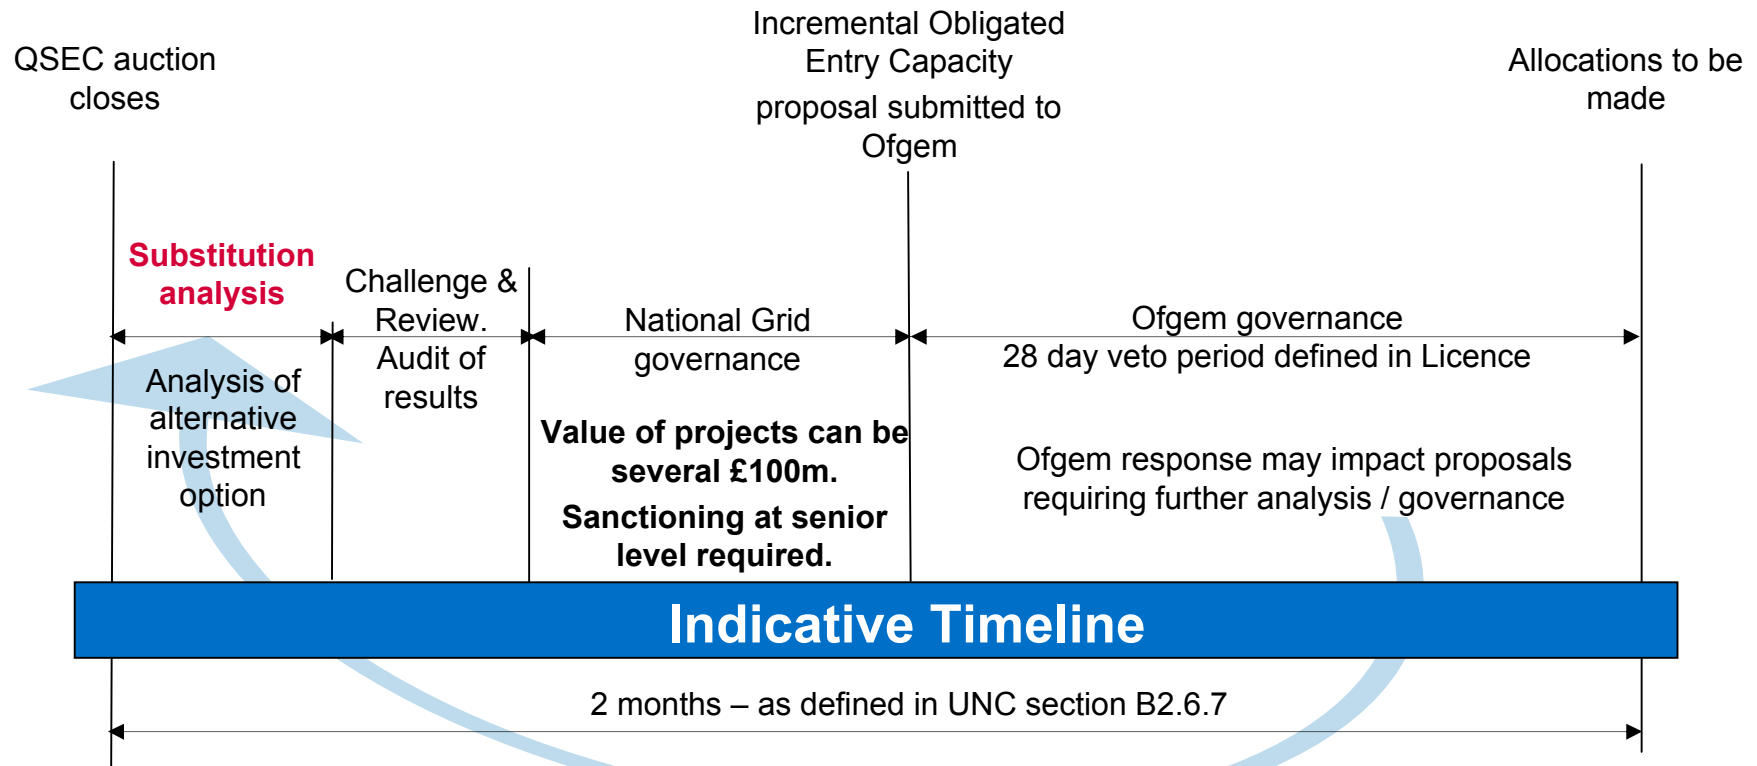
QSEC auction closes

Incremental Obligated Entry Capacity proposal submitted to Ofgem

Allocations to be made

Substitution analysis

Analysis of alternative investment option

Challenge & Review. Audit of results

National Grid governance

Value of projects can be several £100m.

Sanctioning at senior level required.

Ofgem governance
28 day veto period defined in Licence

Ofgem response may impact proposals requiring further analysis / governance

Indicative Timeline

2 months – as defined in UNC section B2.6.7